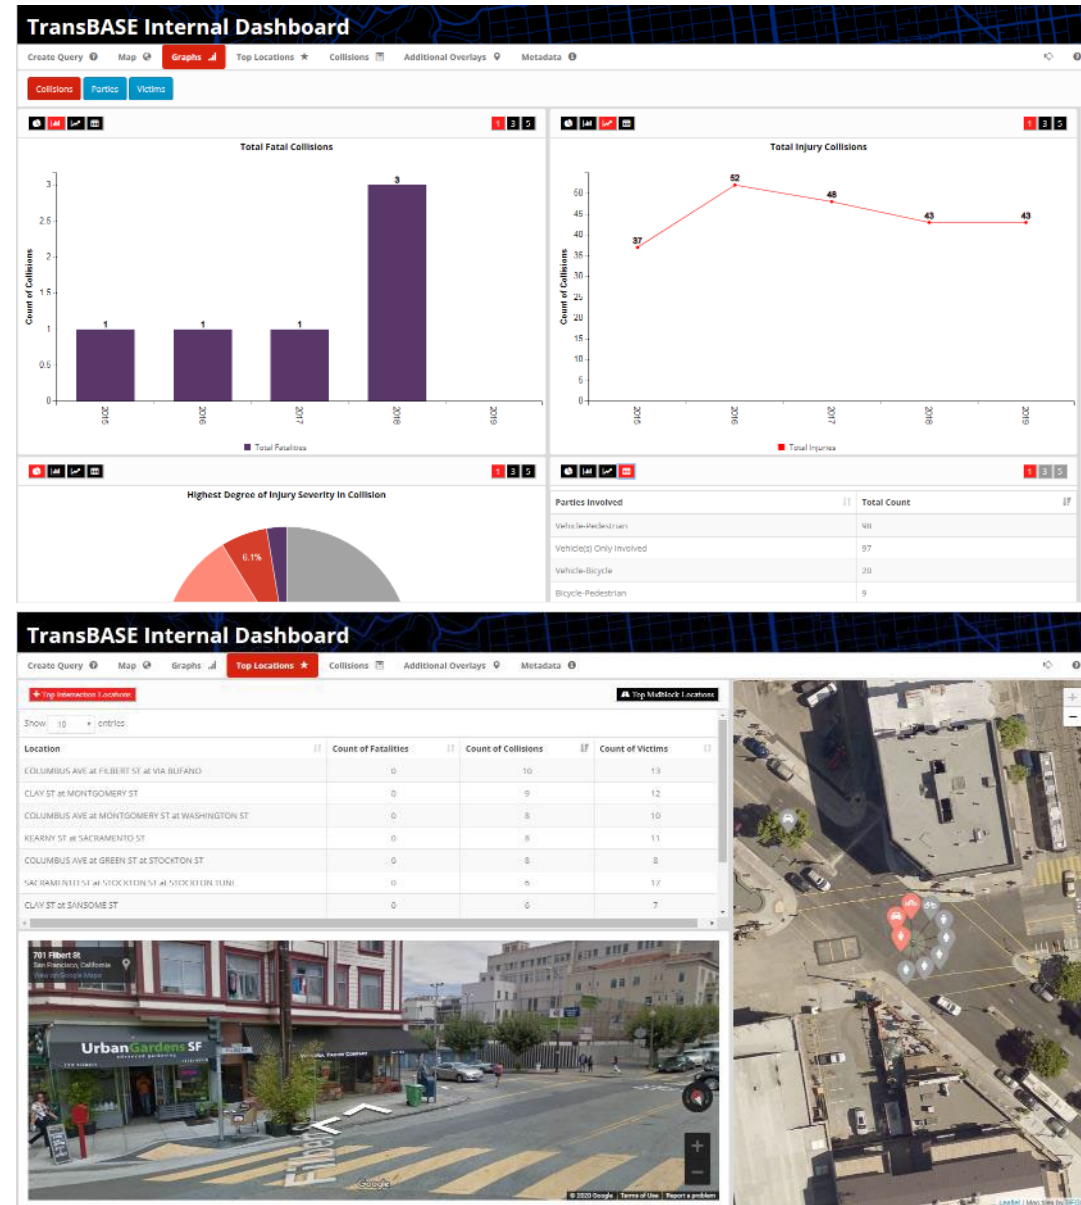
TransBASE Internal Dashboard

Create Query Map Graphs Top Locations Collisions Additional Overlays Metadata

Collisions Parties Victims

1 3 5

Total Fatal Collisions

Count of Collisions

3
2.5
2
1.5
1
0.5
0

1 1 1 3

2015 2016 2017 2018 2019

Total Fatalities

1 3 5

Total Injury Collisions

Count of Collisions

60
55
50
45
40
35
30
25
20
15
10
5
0

37 52 48 43 43

2015 2016 2017 2018 2019

Total Injuries

1 3 5

Highest Degree of Injury Severity in Collision

6.1%

1 3 5

| Parties Involved | Total Count |
|---|---|
| Vehicle-Pedestrian | 98 |
| Vehicle(s) Only Involved | 97 |
| Vehicle-Bicycle | 20 |
| Bicycle-Pedestrian | 9 |

TransBASE Internal Dashboard

Create Query Map Graphs Top Locations Collisions Additional Overlays Metadata

Top Intersection Locations

Top Midblock Locations

Show 10 entries

| Location | Count of Fatalities | Count of Collisions | Count of Victims |
|---|---|---|---|
| COLUMBUS AVE at FILBERT ST at VIA BUFANO | 0 | 10 | 13 |
| CLAY ST at MONTGOMERY ST | 0 | 9 | 12 |
| COLUMBUS AVE at MONTGOMERY ST at WASHINGTON ST | 0 | 8 | 10 |
| KEARNY ST at SACRAMENTO ST | 0 | 8 | 11 |
| COLUMBUS AVE at GREEN ST at STOCKTON ST | 0 | 8 | 8 |
| SACRAMENTO ST at STOCKTON ST at STOCKTON TUNL | 0 | 6 | 17 |
| CLAY ST at SANSOME ST | 0 | 6 | 7 |

701 Filbert St
San Francisco, California
View on Google Maps

UrbanGardens SF

Filbert

Google

© 2020 Google | Terms of Use | Report a problem

Leaflet | Map tiles by SFGIS